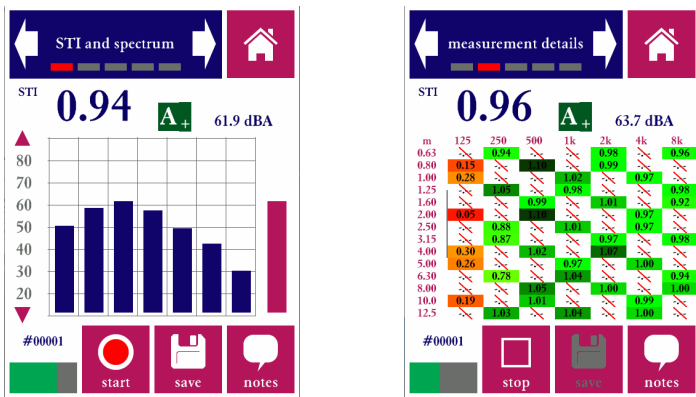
STI and spectrum

STI
0.94
$A_+$
61.9 dBA

80
70
60
50
40
30
20

#00001
start
save
notes

measurement details

STI
0.96
$A_+$
63.7 dBA

| m | 125 | 250 | 500 | 1k | 2k | 4k | 8k |
|---|---|---|---|---|---|---|---|
| 0.63 | | 0.94 | | | 0.98 | | 0.96 |
| 0.80 | 0.15 | | 1.10 | | 0.99 | | |
| 1.00 | 0.28 | | | 1.02 | | 0.97 | |
| 1.25 | | 1.05 | | 0.98 | | | 0.98 |
| 1.60 | | | 0.99 | | 1.01 | | 0.92 |
| 2.00 | 0.05 | | 1.10 | | | 0.97 | |
| 2.50 | | 0.88 | | 1.01 | | 0.97 | |
| 3.15 | | 0.87 | | | 0.97 | | 0.98 |
| 4.00 | 0.30 | | 1.02 | | 1.07 | | |
| 5.00 | 0.26 | | | 0.97 | | 1.00 | |
| 6.30 | | 0.78 | | 1.04 | | | 0.94 |
| 8.00 | | | 1.05 | | 1.00 | | 1.00 |
| 10.0 | 0.19 | | 1.01 | | | 0.99 | |
| 12.5 | | 1.03 | | 1.04 | | 1.00 | |

#00001
stop
save
notes